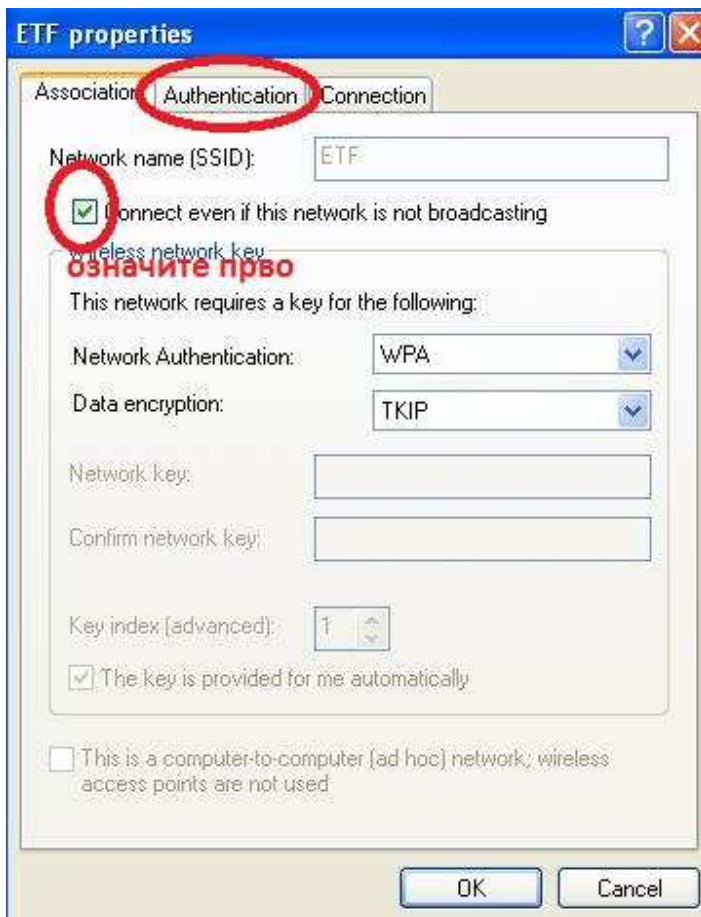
ETF properties

Association Authentication Connection

Network name (SSID): ETF

Connect even if this network is not broadcasting

Wireless network key

означите прво

This network requires a key for the following:

Network Authentication: WPA

Data encryption: TKIP

Network key:

Confirm network key:

Key index (advanced): 1

The key is provided for me automatically

This is a computer-to-computer (ad hoc) network; wireless access points are not used

OK Cancel